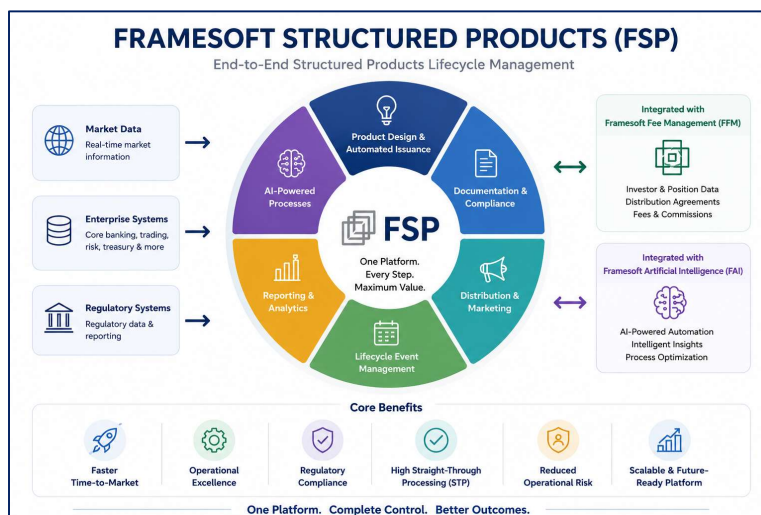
FRAMESOFT STRUCTURED PRODUCTS (FSP)

End-to-End Structured Products Lifecycle Management

Market Data
Real-time market information

Enterprise Systems
Core banking, trading, risk, treasury & more

Regulatory Systems
Regulatory data & reporting

Product Design & Automated Issuance

Documentation & Compliance

Distribution & Marketing

Lifecycle Event Management

Reporting & Analytics

AI-Powered Processes

FSP

One Platform. Every Step. Maximum Value.

Integrated with Framesoft Fee Management (FFM)

Investor & Position Data
Distribution Agreements
Fees & Commissions

Integrated with Framesoft Artificial Intelligence (FAI)

AI-Powered Automation
Intelligent Insights
Process Optimization

Core Benefits

Faster Time-to-Market

Operational Excellence

Regulatory Compliance

High Straight-Through Processing (STP)

Reduced Operational Risk

Scalable & Future-Ready Platform

One Platform. Complete Control. Better Outcomes.